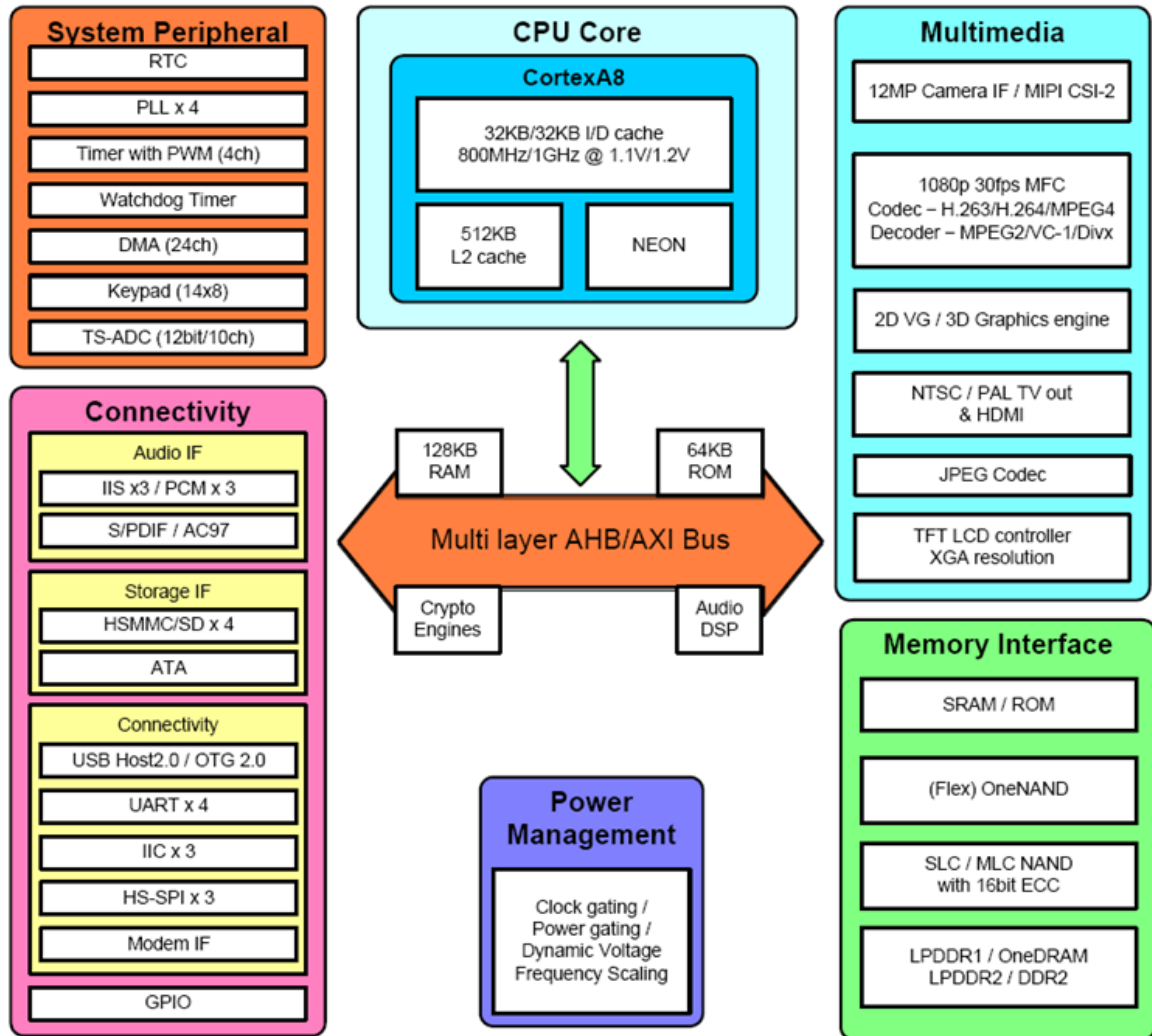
System Peripheral
RTC
PLL x 4
Timer with PWM (4ch)
Watchdog Timer
DMA (24ch)
Keypad (14x8)
TS-ADC (12bit/10ch)

CPU Core
CortexA8
32KB/32KB I/D cache
800MHz/1GHz @ 1.1V/1.2V
512KB
L2 cache
NEON

Multimedia
12MP Camera IF / MIPI CSI-2
1080p 30fps MFC
Codec – H.263/H.264/MPEG4
Decoder – MPEG2/VC-1/Divx
2D VG / 3D Graphics engine
NTSC / PAL TV out
& HDMI
JPEG Codec
TFT LCD controller
XGA resolution

Connectivity
Audio IF
IIS x3 / PCM x 3
S/PDIF / AC97
Storage IF
HSMMC/SD x 4
ATA
Connectivity
USB Host2.0 / OTG 2.0
UART x 4
IIC x 3
HS-SPI x 3
Modem IF
GPIO

128KB
RAM
64KB
ROM
Multi layer AHB/AXI Bus
Crypto
Engines
Audio
DSP

Memory Interface
SRAM / ROM
(Flex) OneNAND
SLC / MLC NAND
with 16bit ECC
LPDDR1 / OneDRAM
LPDDR2 / DDR2

Power
Management
Clock gating /
Power gating /
Dynamic Voltage
Frequency Scaling